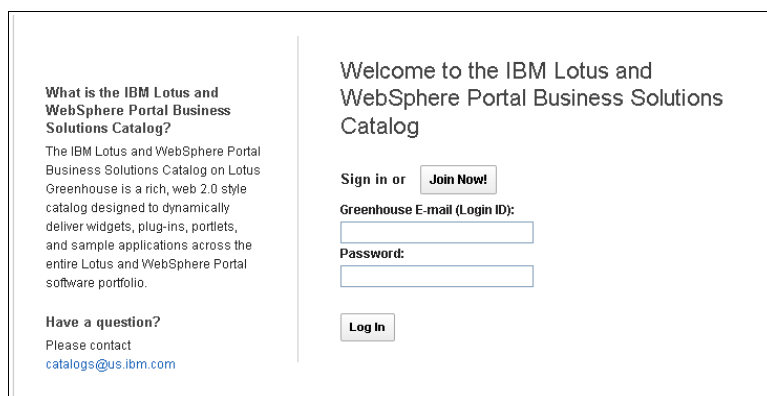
What is the IBM Lotus and WebSphere Portal Business Solutions Catalog?

The IBM Lotus and WebSphere Portal Business Solutions Catalog on Lotus Greenhouse is a rich, web 2.0 style catalog designed to dynamically deliver widgets, plug-ins, portlets, and sample applications across the entire Lotus and WebSphere Portal software portfolio.

Have a question?

Please contact catalogs@us.ibm.com

Welcome to the IBM Lotus and WebSphere Portal Business Solutions Catalog

Sign in or Join Now!

Greenhouse E-mail (Login ID):

Password:

Log In